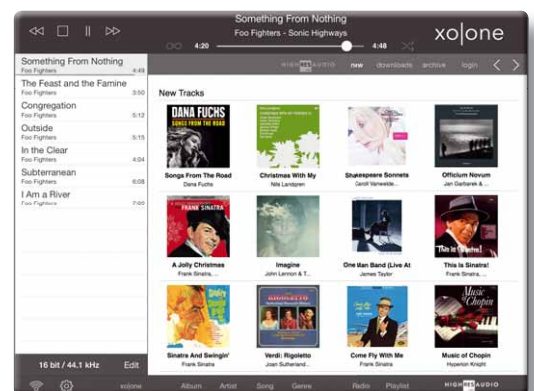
Something From Nothing
Foo Fighters - Sonic Highways
4:20
4:48
xo|one

Something From Nothing
Foo Fighters 4:49
The Feast and the Famine
Foo Fighters 3:50
Congregation
Foo Fighters 5:12
Outside
Foo Fighters 5:15
In the Clear
Foo Fighters 4:04
Subterranean
Foo Fighters 6:08
I Am a River
Foo Fighters 7:09

HIGH RES AUDIO new downloads archive login

New Tracks

DANA FUCHS SONGS FROM THE ROAD
Songs From The Road
Dana Fuchs
Christmas With My
Nils Landgren
Shakespeare Sonnets
Caroll Vanwelde...
Officium Novum
Jan Garbarek &...
FRANK SINATRA
A Jolly Christmas
Frank Sinatra, ...
Imagine
John Lennon & T...
One Man Band (Live At
James Taylor
This Is Sinatra!
Frank Sinatra, ...
Sinatra and Swingin'
Sinatra And Swingin'
Frank Sinatra, ...
RIGOLETTO
Verdi: Rigoletto
Joan Sutherland...
Come Fly With Me
Frank Sinatra, ...
Music of Chopin
Music of Chopin
Hyperion Knight

16 bit / 44.1 kHz Edit
xo|one Album Artist Song Genre Radio Playlist HIGH RES AUDIO